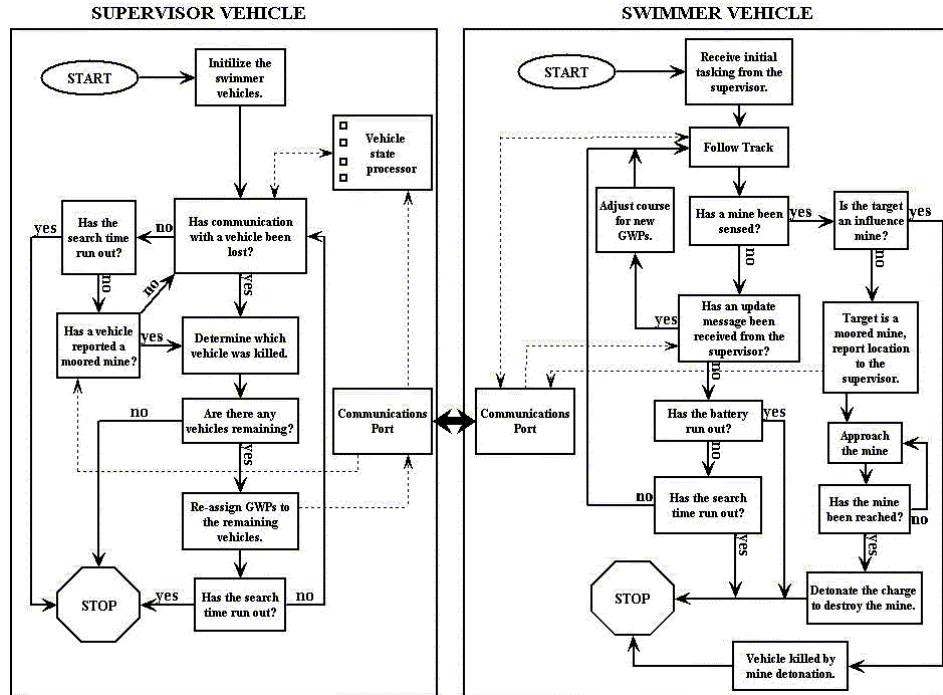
SUPERVISOR VEHICLE

START

Initilize the swimmer vehicles.

Vehicle state processor

Has the search time run out?

no

Has communication with a vehicle been lost?

yes

yes

no

no

Has a vehicle reported a moored mine?

yes

Determine which vehicle was killed.

no

Are there any vehicles remaining?

yes

Communications Port

Re-assign GWPs to the remaining vehicles.

STOP

yes

Has the search time run out?

no

SWIMMER VEHICLE

START

Receive initial tasking from the supervisor.

Follow Track

Adjust course for new GWPs.

Has a mine been sensed?

yes

Is the target an influence mine?

yes

no

no

yes

Has an update message been received from the supervisor?

Target is a moored mine, report location to the supervisor.

Communications Port

no

Has the battery run out?

yes

no

Approach the mine

no

Has the search time run out?

Has the mine been reached?

no

yes

yes

STOP

Detonate the charge to destroy the mine.

Vehicle killed by mine detonation.